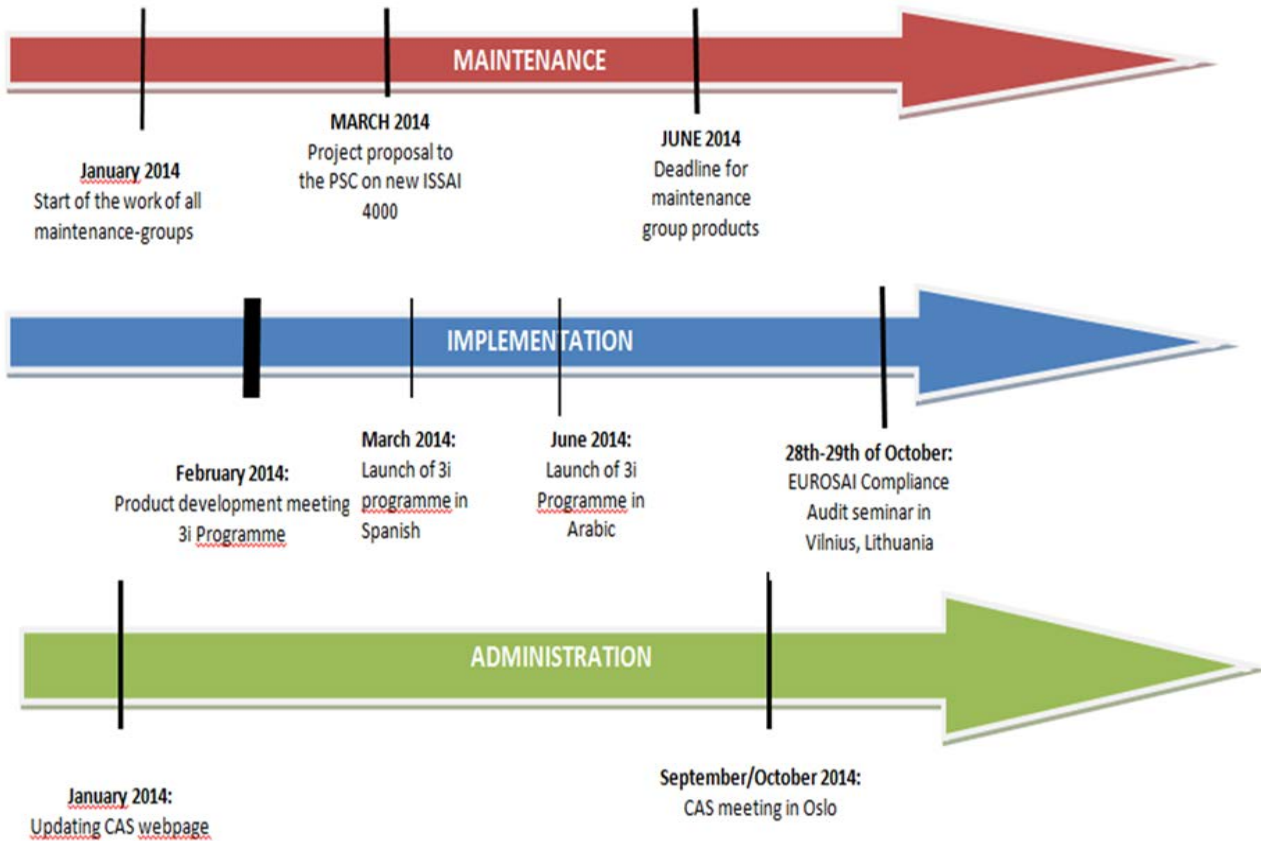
MAINTENANCE

January 2014
Start of the work of all maintenance-groups

MARCH 2014
Project proposal to the PSC on new ISSAI 4000

JUNE 2014
Deadline for maintenance group products

IMPLEMENTATION

February 2014:
Product development meeting 3i Programme

March 2014:
Launch of 3i programme in Spanish

June 2014:
Launch of 3i Programme in Arabic

28th-29th of October:
EUROSAI Compliance Audit seminar in Vilnius, Lithuania

ADMINISTRATION

January 2014:
Updating CAS webpage

September/October 2014:
CAS meeting in Oslo